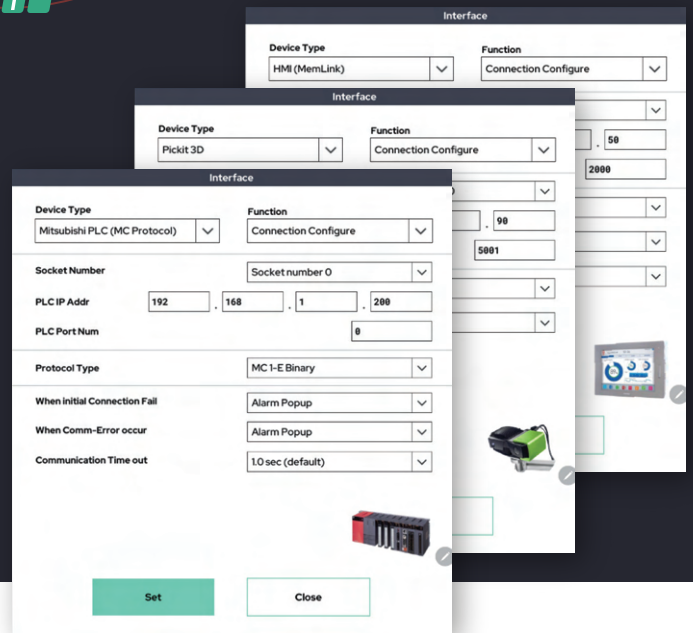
Interface

Device Type
HMI (MemLink)
Function
Connection Configure

. 50
2000

Interface

Device Type
Pickit 3D
Function
Connection Configure

. 90
5001

Interface

Device Type
Mitsubishi PLC (MC Protocol)
Function
Connection Configure

Socket Number
Socket number 0

PLC IP Addr
192 . 168 . 1 . 200

PLC Port Num
0

Protocol Type
MC 1-E Binary

When initial Connection Fail
Alarm Popup

When Comm-Error occur
Alarm Popup

Communication Time out
1.0 sec (default)

Set
Close